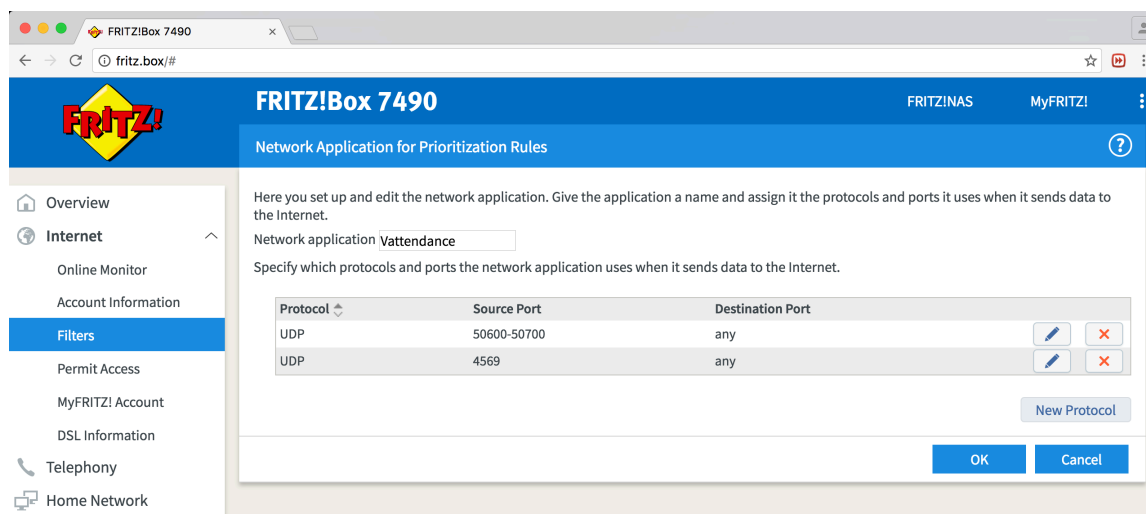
FRITZ!Box 7490
fritz.box/#

FRITZ!

FRITZ!Box 7490
FRITZ!NAS
MyFRITZ!

Network Application for Prioritization Rules

Overview
Internet
Online Monitor
Account Information
Filters
Permit Access
MyFRITZ! Account
DSL Information
Telephony
Home Network

Here you set up and edit the network application. Give the application a name and assign it the protocols and ports it uses when it sends data to the Internet.

Network application Vattendance

Specify which protocols and ports the network application uses when it sends data to the Internet.

| Protocol | Source Port | Destination Port |
|---|---|---|
| UDP | 50600-50700 | any |
| UDP | 4569 | any |

New Protocol

OK
Cancel